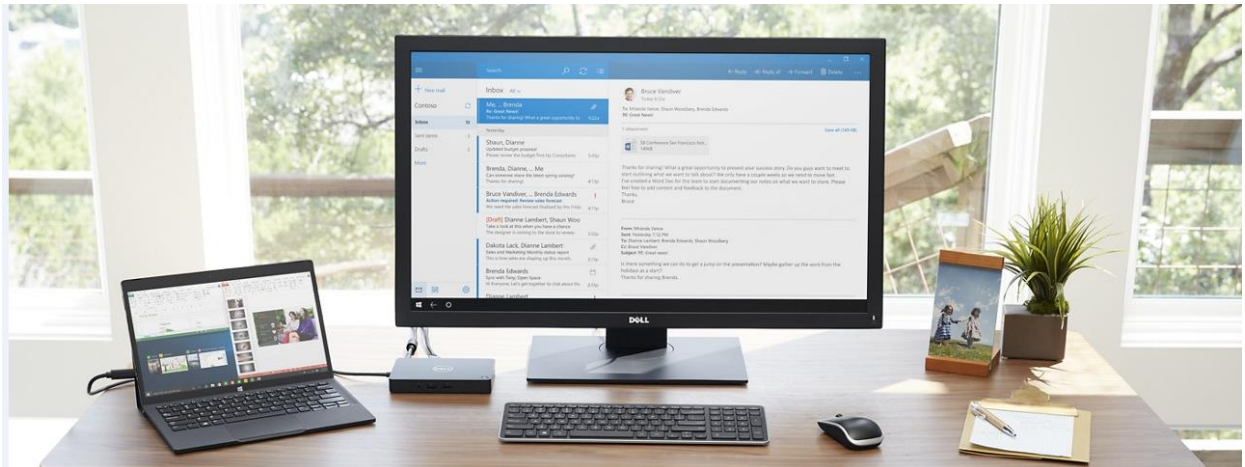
Search

Inbox All

+ New mail

Contoso

Inbox

Sent items

Drafts

More

Me, ... Brenda
Re: Great News!
Thanks for sharing! What a great opportunity to

Yesterday

Shaun, Dianne
Updated budget proposal

Brenda, Dianne, ... Me

Bruce Vandiver, ... Brenda Edwards
Action required: Review sales forecast

[Draft] Dianne Lambert, Shaun Woo

Dakota Lack, Dianne Lambert
Sales and Marketing Monthly status report

Brenda Edwards
Sync with Dany, Open Space

Dianne Lambert

Reply   Reply all   Forward   Delete

Bruce Vandiver

Thanks for sharing! What a great opportunity to present your success story.

From: Rhonda Vance

DELL